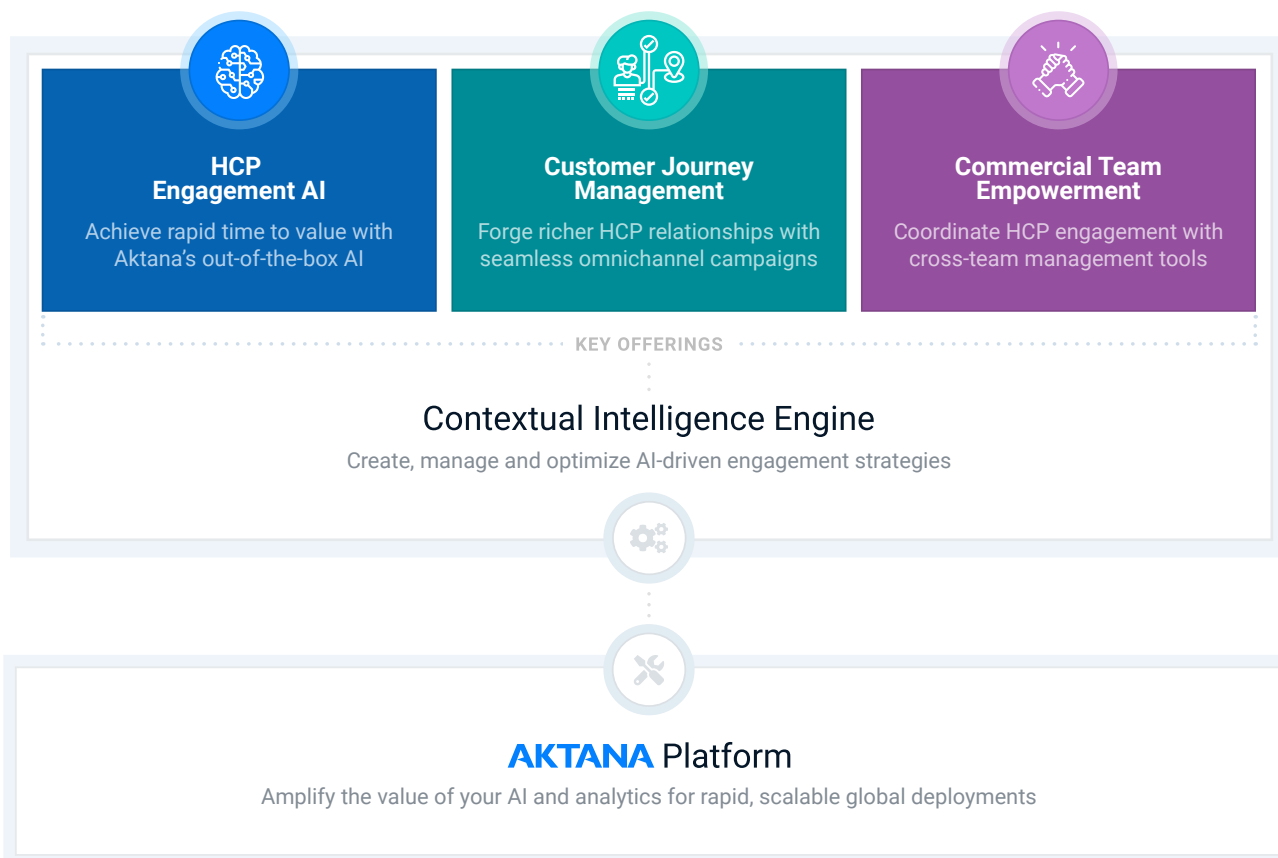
HCP
Engagement AI

Achieve rapid time to value with Aktana's out-of-the-box AI

Customer Journey
Management

Forge richer HCP relationships with seamless omnichannel campaigns

Commercial Team
Empowerment

Coordinate HCP engagement with cross-team management tools

KEY OFFERINGS

Contextual Intelligence Engine

Create, manage and optimize AI-driven engagement strategies

AKTANA Platform

Amplify the value of your AI and analytics for rapid, scalable global deployments